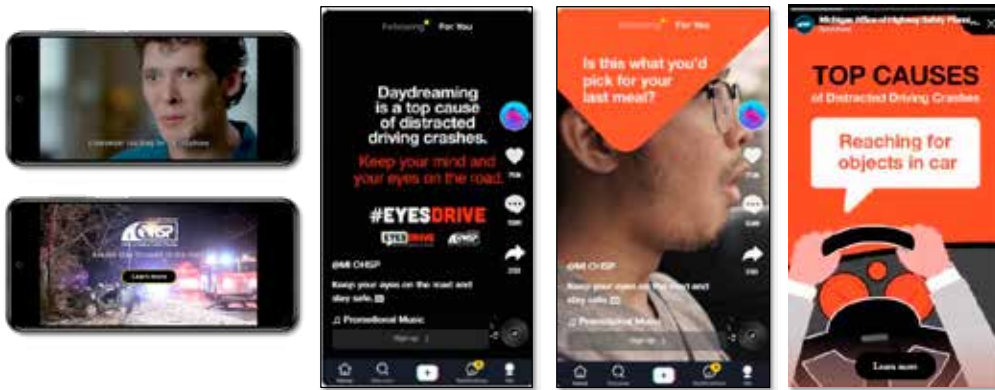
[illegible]

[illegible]

Learn more

Following For You

Daydreaming is a top cause of distracted driving crashes.

Keep your mind and your eyes on the road.

#EYESDRIVE

EYESDRIVE

@MI OHSP

Keep your eyes on the road and stay safe.

♫ Promotional Music

Sign up

Following For You

Is this what you'd pick for your last meal?

@MI OHSP

Keep your eyes on the road and stay safe.

♫ Promotional Music

Michigan Office of Highway Safety Planning

TOP CAUSES

of Distracted Driving Crashes

Reaching for objects in car

Learn more